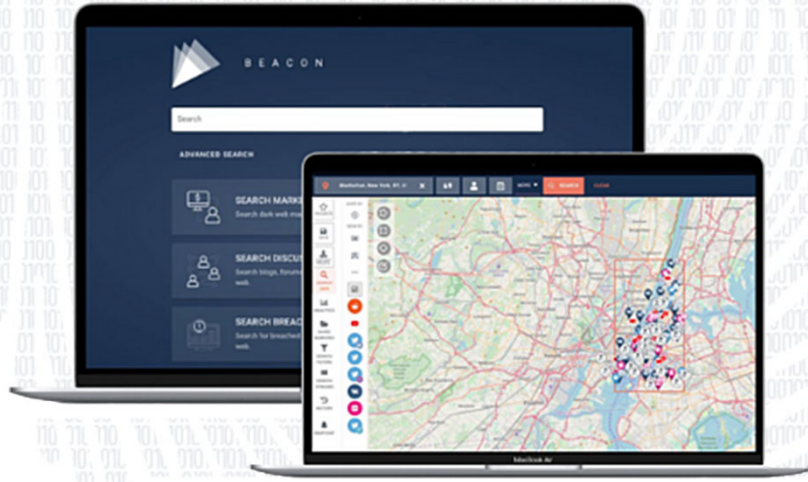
BEACON

Search

ADVANCED SEARCH

SEARCH MARKE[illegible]
Search dark web ma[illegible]

SEARCH DISCU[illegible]
Search blogs, forum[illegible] web.

SEARCH BREAC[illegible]
Search for breached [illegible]

Manhattan, New York, NY, U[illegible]

MORE

SEARCH

CLEAR

MacBook Air